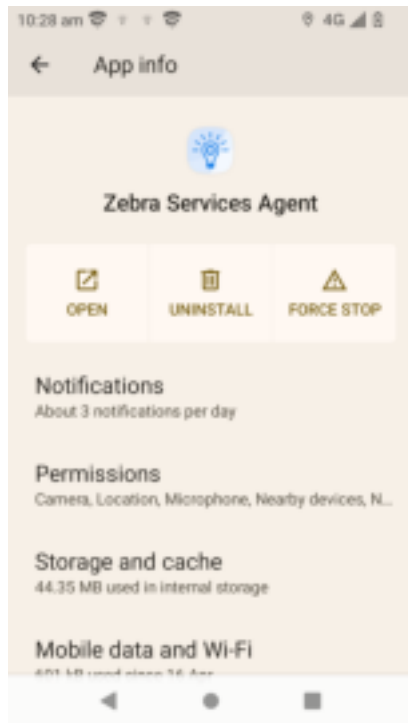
10:28 am 4G

App info

Zebra Services Agent

OPEN

UNINSTALL

FORCE STOP

Notifications
About 3 notifications per day

Permissions
Camera, Location, Microphone, Nearby devices, N...

Storage and cache
44.35 MB used in internal storage

Mobile data and Wi-Fi
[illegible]